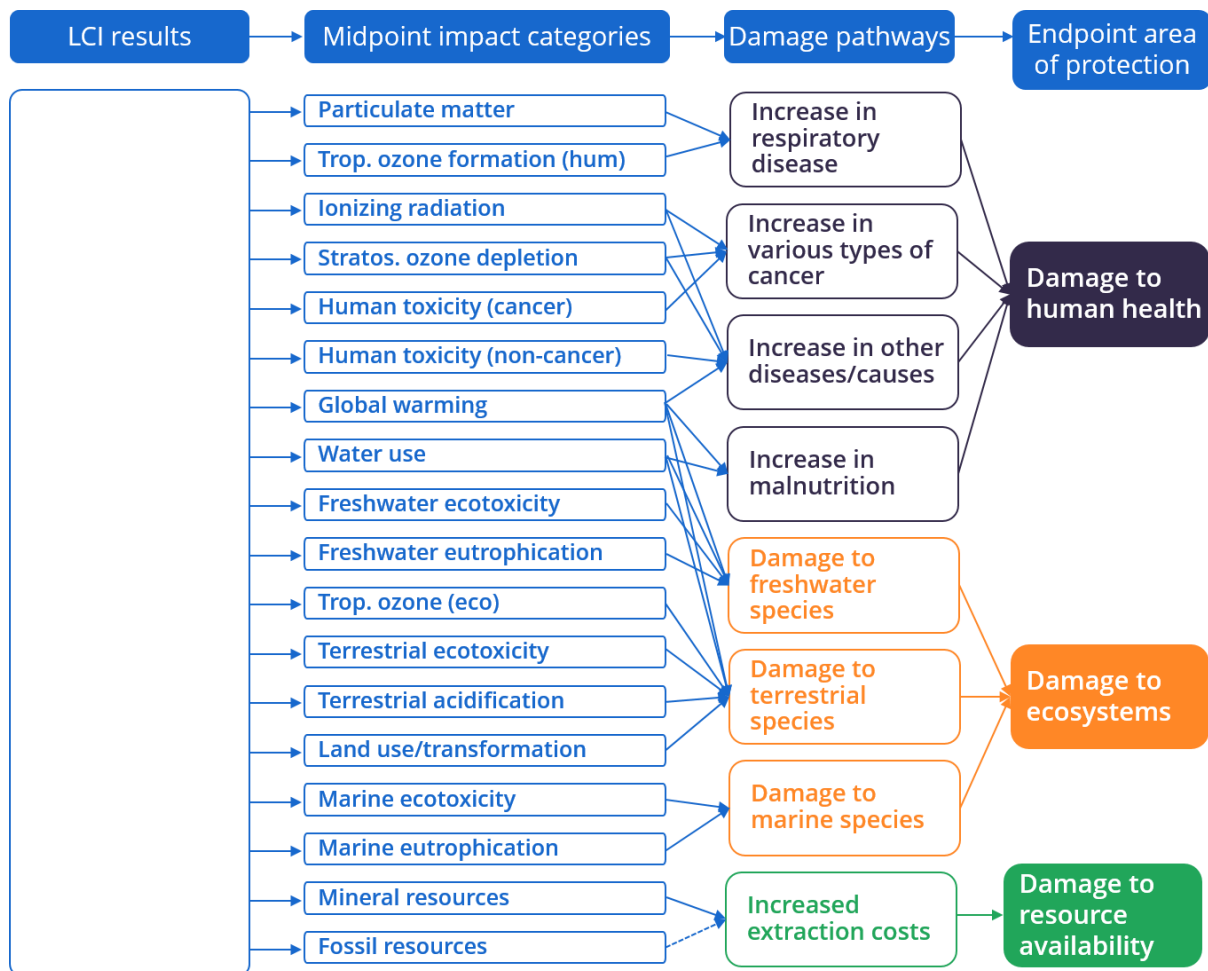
LCI results

Midpoint impact categories

Damage pathways

Endpoint area of protection

Particulate matter

Trop. ozone formation (hum)

Ionizing radiation

Stratos. ozone depletion

Human toxicity (cancer)

Human toxicity (non-cancer)

Global warming

Water use

Freshwater ecotoxicity

Freshwater eutrophication

Trop. ozone (eco)

Terrestrial ecotoxicity

Terrestrial acidification

Land use/transformation

Marine ecotoxicity

Marine eutrophication

Mineral resources

Fossil resources

Increase in respiratory disease

Increase in various types of cancer

Increase in other diseases/causes

Increase in malnutrition

Damage to freshwater species

Damage to terrestrial species

Damage to marine species

Increased extraction costs

Damage to human health

Damage to ecosystems

Damage to resource availability